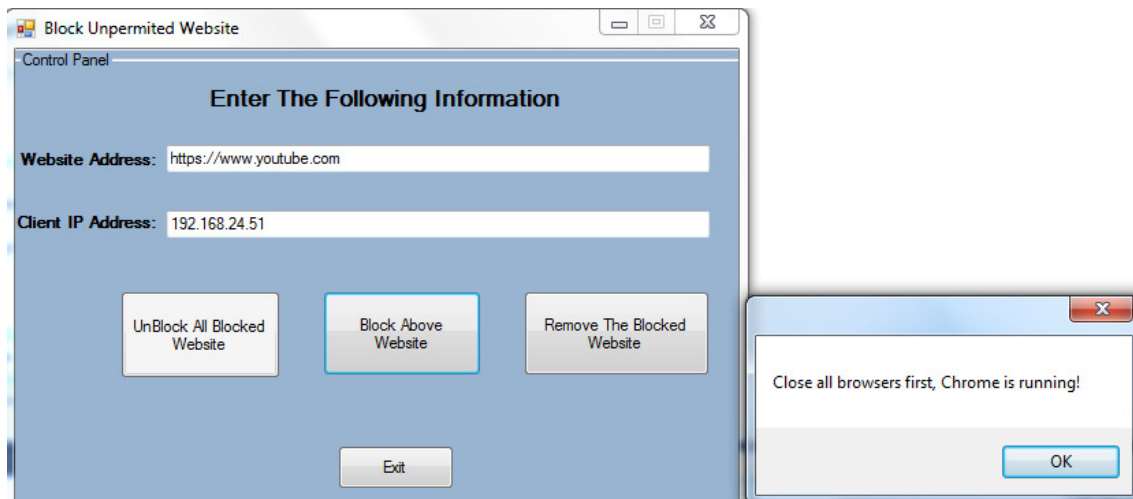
Block Unpermited Website

Control Panel

Enter The Following Information

Website Address: https://www.youtube.com

Client IP Address: 192.168.24.51

UnBlock All Blocked Website

Block Above Website

Remove The Blocked Website

Exit

Close all browsers first, Chrome is running!

OK